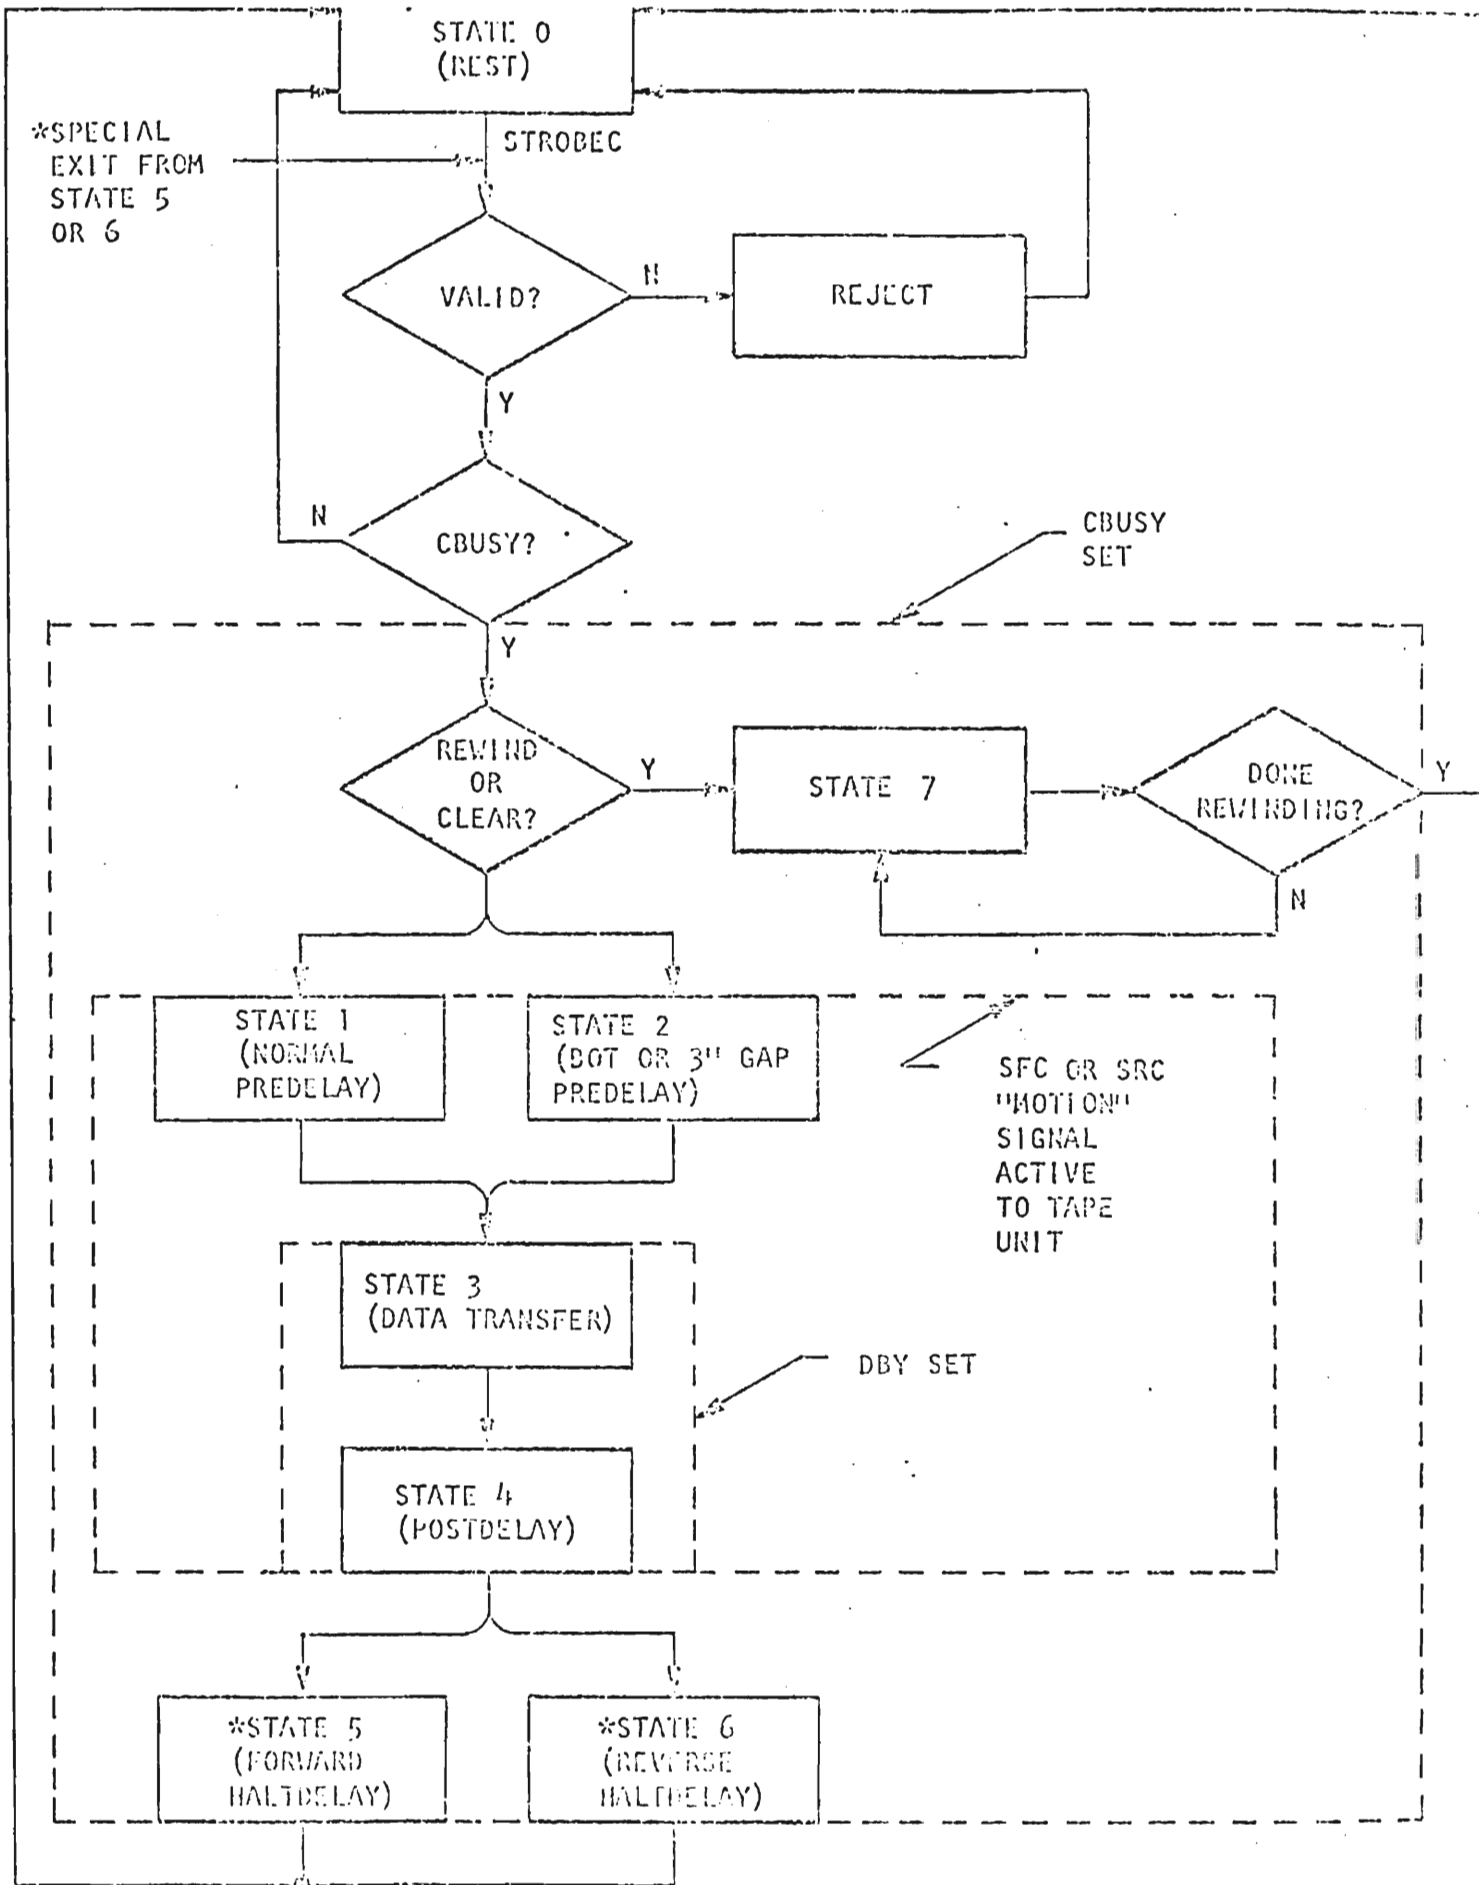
STATE 0
(REST)

*SPECIAL EXIT FROM STATE 5 OR 6

STROBEC

VALID?

N

REJECT

Y

N

CBUSY?

CBUSY SET

Y

REWIND OR CLEAR?

Y

STATE 7

DONE REWINDING?

Y

N

STATE 1
(NORMAL PREDELAY)

STATE 2
(BOT OR 3" GAP PREDELAY)

SFC OR SRC "MOTION" SIGNAL ACTIVE TO TAPE UNIT

STATE 3
(DATA TRANSFER)

DBY SET

STATE 4
(POSTDELAY)

*STATE 5
(FORWARD HALTDELAY)

*STATE 6
(REVERSE HALTDELAY)